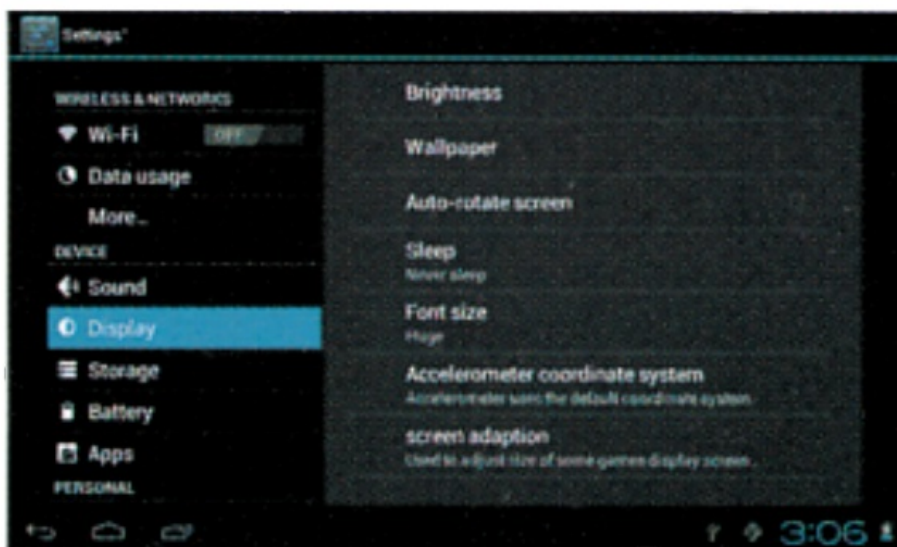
Settings

WIRELESS & NETWORKS

Wi-Fi OFF

Data usage

More...

DEVICE

Sound

Display

Storage

Battery

Apps

PERSONAL

Brightness

Wallpaper

Auto-rotate screen

Sleep
Never sleep

Font size
Huge

Accelerometer coordinate system
Accelerometer uses the default coordinate system.

screen adaption
Used to adjust size of some games display screen.

3:06